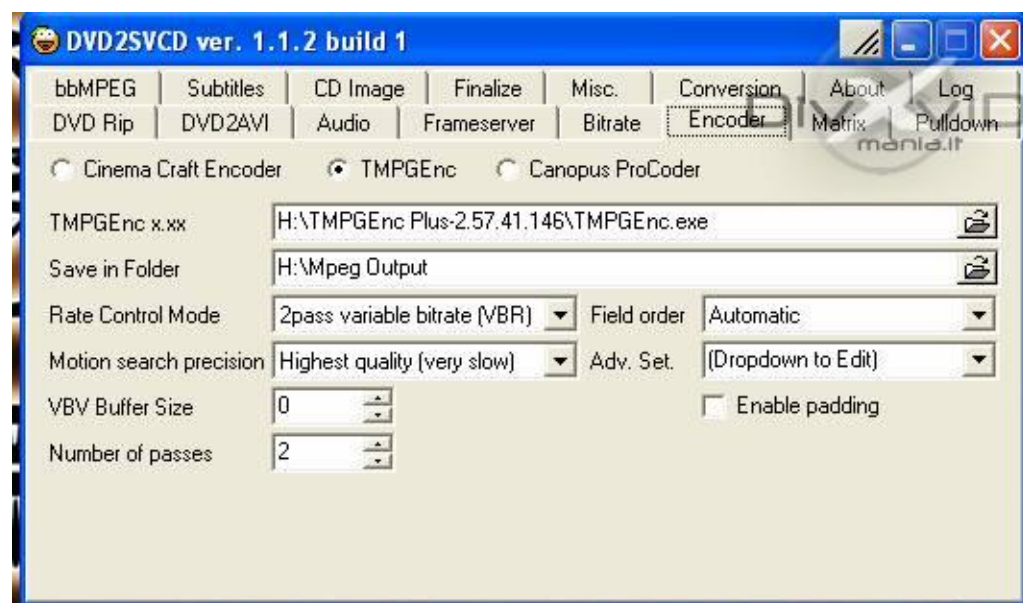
DVD2SVCD ver. 1.1.2 build 1

bbMPEG | Subtitles | CD Image | Finalize | Misc. | Conversion | About | Log
DVD Rip | DVD2AVI | Audio | Frameserver | Bitrate | Encoder | Matrix | Pulldown

DIVX VID mania.it

Cinema Craft Encoder
TMPGEnc
Canopus ProCoder

TMPGEnc x.xx
H:\TMPGEnc Plus-2.57.41.146\TMPGEnc.exe

Save in Folder
H:\Mpeg Output

Rate Control Mode
2pass variable bitrate (VBR)
Field order
Automatic

Motion search precision
Highest quality (very slow)
Adv. Set.
(Dropdown to Edit)

VBV Buffer Size
0
Enable padding

Number of passes
2